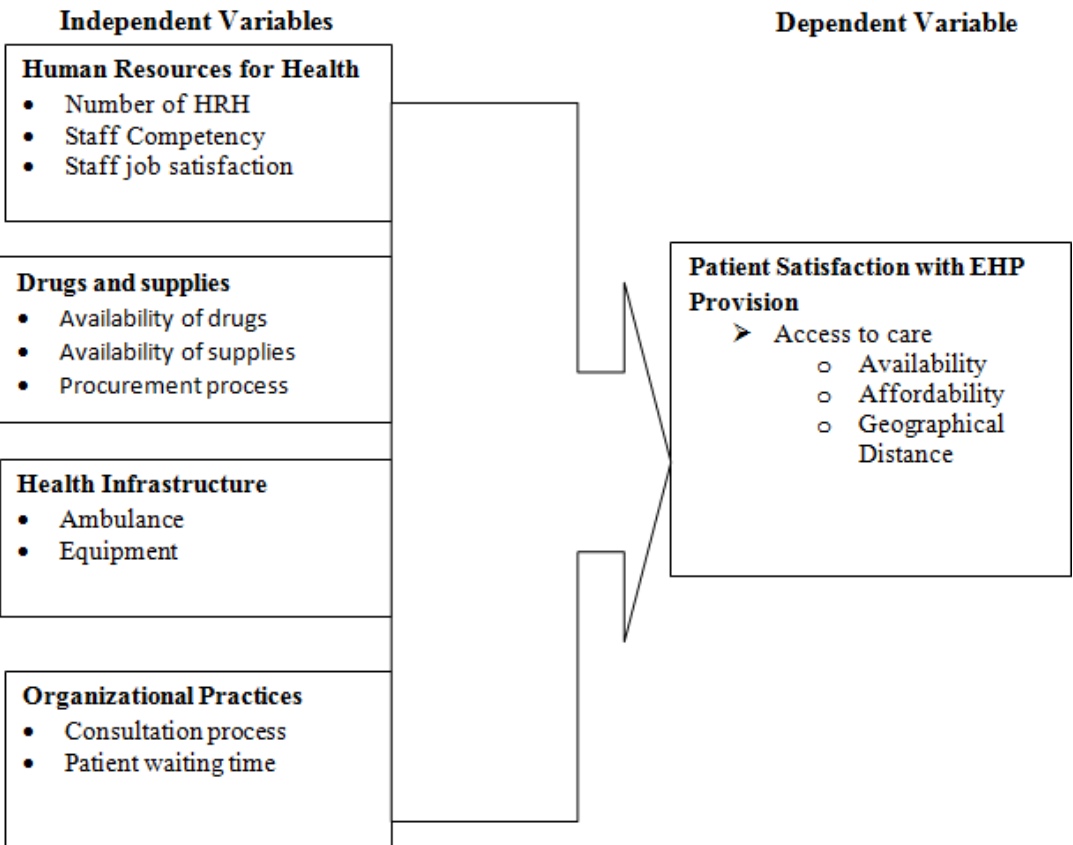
Independent Variables

Dependent Variable

Human Resources for Health
- Number of HRH
- Staff Competency
- Staff job satisfaction

Drugs and supplies
- Availability of drugs
- Availability of supplies
- Procurement process

Health Infrastructure
- Ambulance
- Equipment

Organizational Practices
- Consultation process
- Patient waiting time

Patient Satisfaction with EHP Provision
➤ Access to care
  o Availability
  o Affordability
  o Geographical Distance